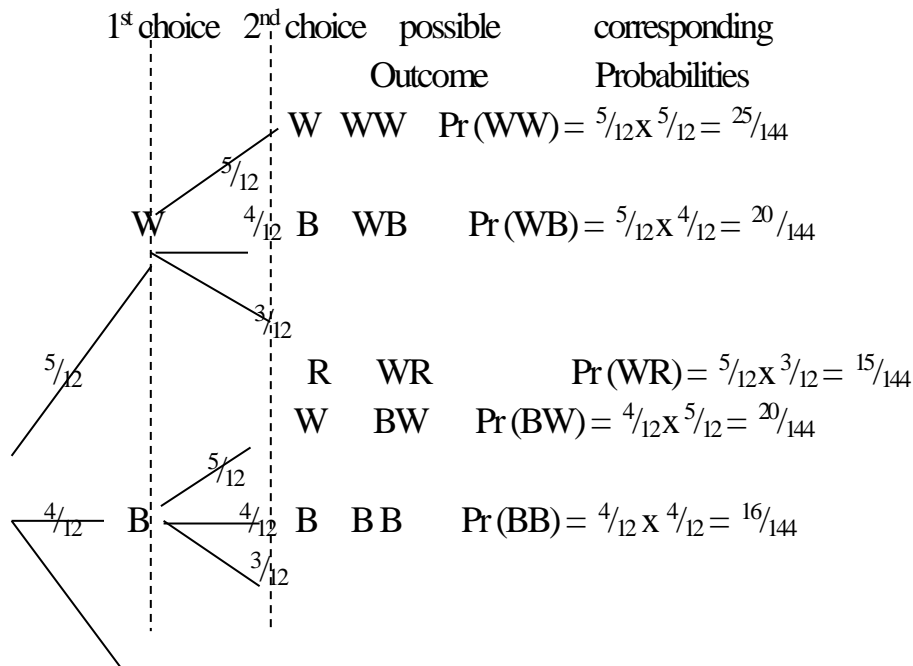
1st choice 2nd choice possible Outcome corresponding Probabilities

W WW $Pr(WW) = \frac{5}{12} x \frac{5}{12} = \frac{25}{144}$

$\frac{5}{12}$

W $\frac{4}{12}$ B WB $Pr(WB) = \frac{5}{12} x \frac{4}{12} = \frac{20}{144}$

$\frac{3}{12}$

$\frac{5}{12}$

R WR $Pr(WR) = \frac{5}{12} x \frac{3}{12} = \frac{15}{144}$

W BW $Pr(BW) = \frac{4}{12} x \frac{5}{12} = \frac{20}{144}$

$\frac{5}{12}$

$\frac{4}{12}$ B $\frac{4}{12}$ B BB $Pr(BB) = \frac{4}{12} x \frac{4}{12} = \frac{16}{144}$

$\frac{3}{12}$